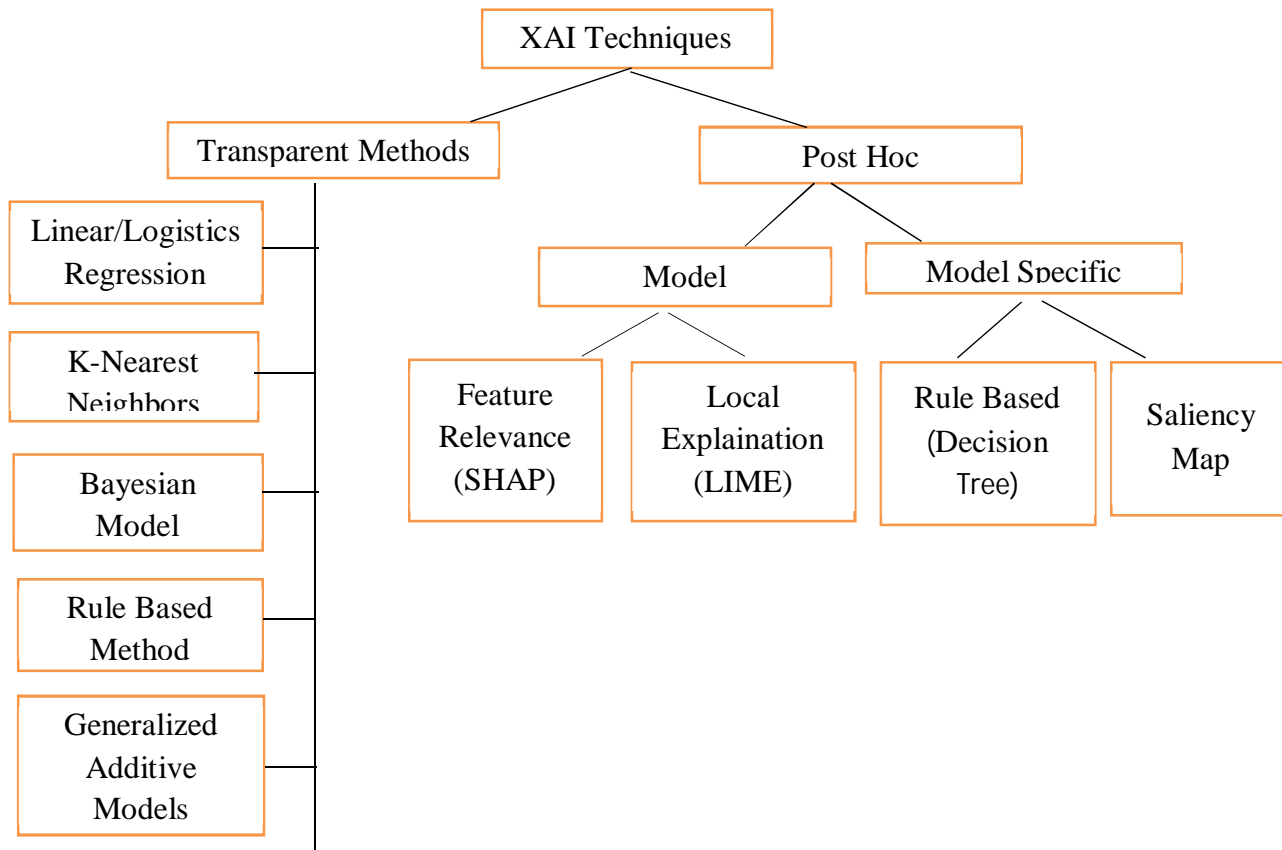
XAI Techniques

Transparent Methods

Linear/Logistics Regression

K-Nearest Neighbors

Bayesian Model

Rule Based Method

Generalized Additive Models

Post Hoc

Model

Model Specific

Feature Relevance (SHAP)

Local Explaination (LIME)

Rule Based (Decision Tree)

Saliency Map